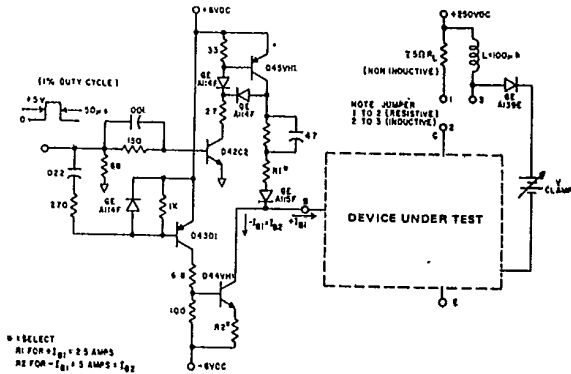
+6VDC

33

GE A114F

D45VH1

GE A114F

(1% DUTY CYCLE)

+5V

0

50μs

.001

150

2.7

47

68

D42C2

.022

R1*

GE A115F

GE A114F

1K

B

270

D43C1

$-I_{B1} = I_{B2}$

$+I_{B1}$

6.8

D44VH1

100

R2*

-6VCC

+250VDC

7.5Ω $R_L$

(NON INDUCTIVE)

L=100μh

1

3

GE A139E

NOTE JUMPER
1 TO 2 (RESISTIVE)
2 TO 3 (INDUCTIVE)

C

2

DEVICE UNDER TEST

V CLAMP

E

* = SELECT
R1 FOR $+I_{B1}$ = 2.5 AMPS
R2 FOR $-I_{B1}$ = 5 AMPS = $I_{B2}$